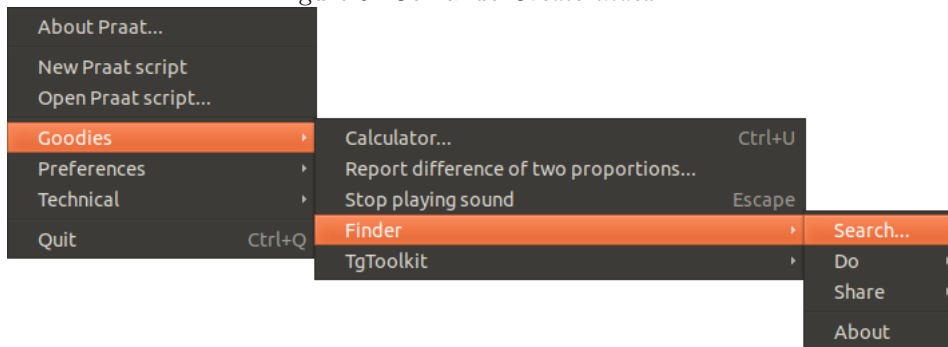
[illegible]

About Praat...

New Praat script
Open Praat script...

Goodies
Preferences
Technical

Quit Ctrl+Q

Calculator... Ctrl+U
Report difference of two proportions...
Stop playing sound Escape
Finder
TgToolkit

Search...
Do
Share

About